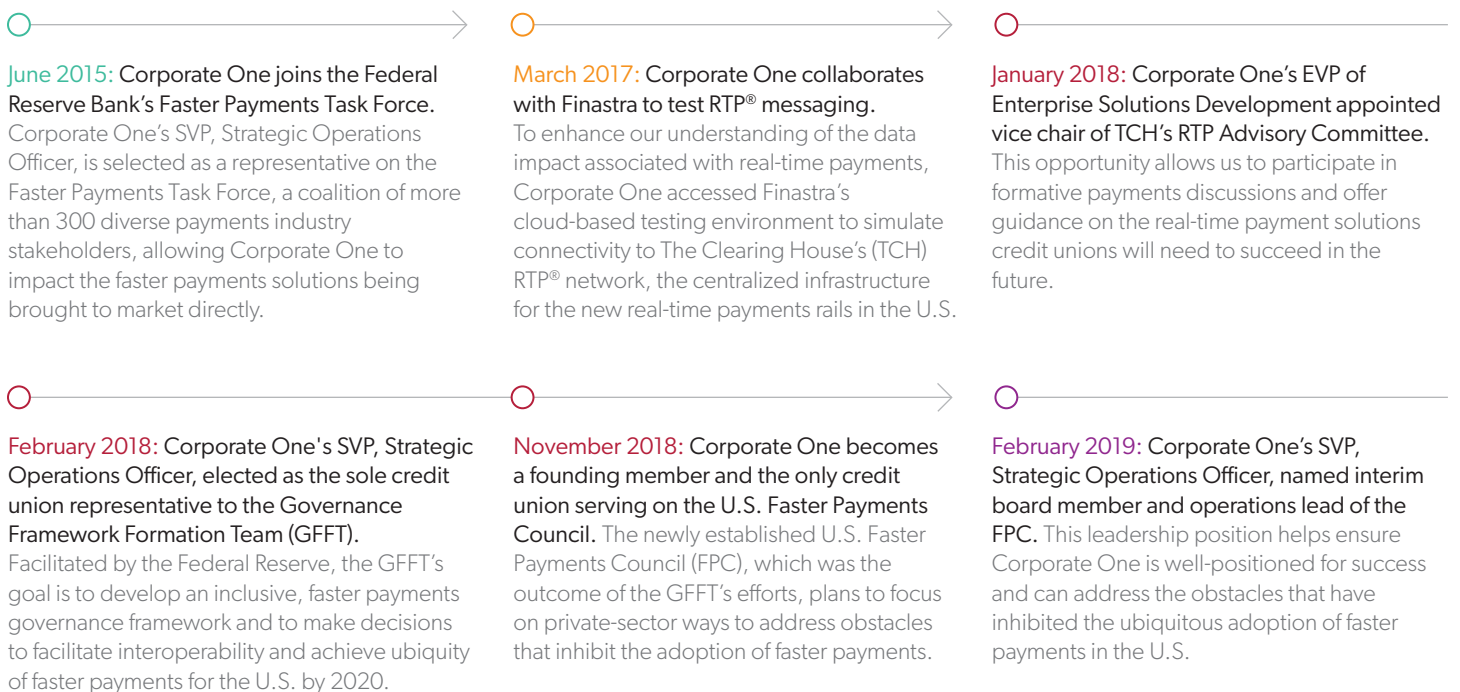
June 2015: Corporate One joins the Federal Reserve Bank's Faster Payments Task Force. Corporate One's SVP, Strategic Operations Officer, is selected as a representative on the Faster Payments Task Force, a coalition of more than 300 diverse payments industry stakeholders, allowing Corporate One to impact the faster payments solutions being brought to market directly.

March 2017: Corporate One collaborates with Finastra to test RTP® messaging. To enhance our understanding of the data impact associated with real-time payments, Corporate One accessed Finastra's cloud-based testing environment to simulate connectivity to The Clearing House's (TCH) RTP® network, the centralized infrastructure for the new real-time payments rails in the U.S.

January 2018: Corporate One's EVP of Enterprise Solutions Development appointed vice chair of TCH's RTP Advisory Committee. This opportunity allows us to participate in formative payments discussions and offer guidance on the real-time payment solutions credit unions will need to succeed in the future.

February 2018: Corporate One's SVP, Strategic Operations Officer, elected as the sole credit union representative to the Governance Framework Formation Team (GFFT). Facilitated by the Federal Reserve, the GFFT's goal is to develop an inclusive, faster payments governance framework and to make decisions to facilitate interoperability and achieve ubiquity of faster payments for the U.S. by 2020.

November 2018: Corporate One becomes a founding member and the only credit union serving on the U.S. Faster Payments Council. The newly established U.S. Faster Payments Council (FPC), which was the outcome of the GFFT's efforts, plans to focus on private-sector ways to address obstacles that inhibit the adoption of faster payments.

February 2019: Corporate One's SVP, Strategic Operations Officer, named interim board member and operations lead of the FPC. This leadership position helps ensure Corporate One is well-positioned for success and can address the obstacles that have inhibited the ubiquitous adoption of faster payments in the U.S.